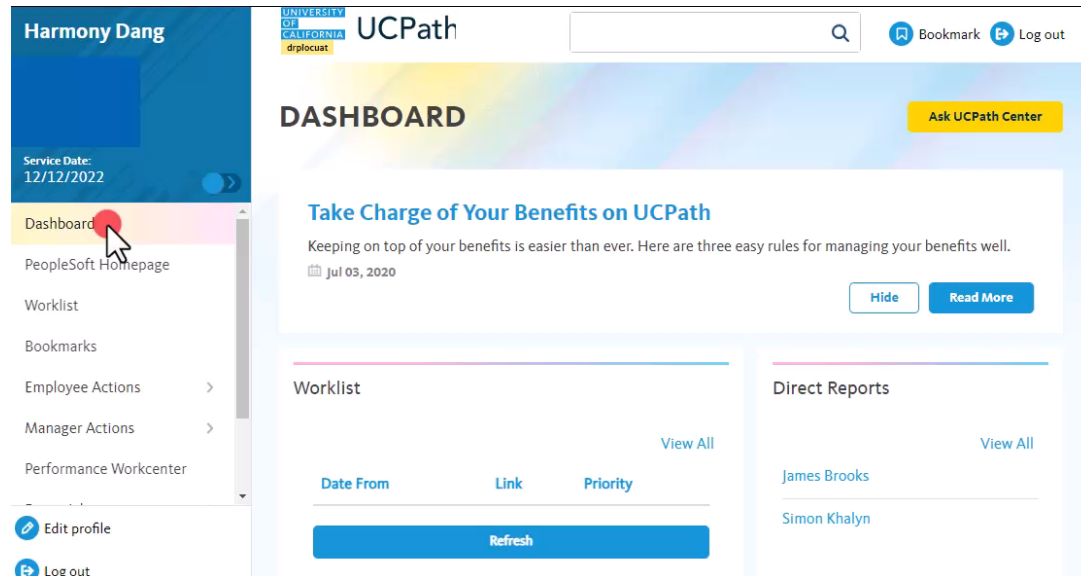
Harmony Dang

Service Date:
12/12/2022

Dashboard
PeopleSoft Homepage
Worklist
Bookmarks
Employee Actions
Manager Actions
Performance Workcenter

Edit profile
Log out

UNIVERSITY OF CALIFORNIA
drplocuat
UCPath

Bookmark
Log out

DASHBOARD

Ask UCPath Center

Take Charge of Your Benefits on UCPath

Keeping on top of your benefits is easier than ever. Here are three easy rules for managing your benefits well.

Jul 03, 2020

Hide
Read More

Worklist

View All

| Date From | Link | Priority |
|---|---|---|

Refresh

Direct Reports

View All

James Brooks

Simon Khalyn